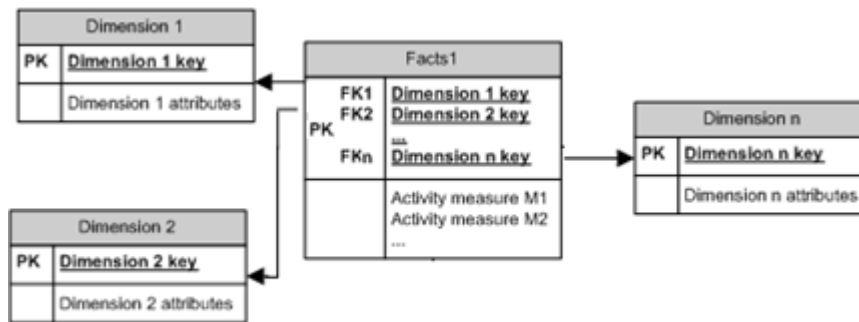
Dimension 1

| PK | Dimension 1 key |
|---|---|
| | Dimension 1 attributes |

Facts1

| PK FK1 FK2 FKn | Dimension 1 key Dimension 2 key ... Dimension n key |
|---|---|
| | Activity measure M1 Activity measure M2 ... |

Dimension n

| PK | Dimension n key |
|---|---|
| | Dimension n attributes |

Dimension 2

| PK | Dimension 2 key |
|---|---|
| | Dimension 2 attributes |